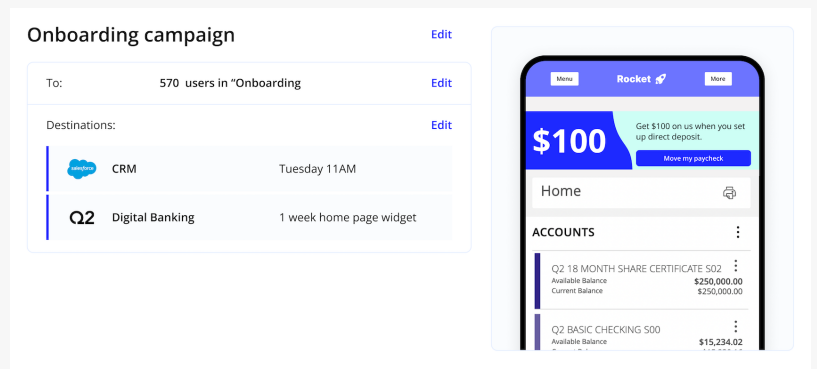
Onboarding campaign Edit

To: 570 users in "Onboarding Edit

Destinations: Edit

salesforce CRM Tuesday 11AM

Q2 Digital Banking 1 week home page widget

Menu Rocket More

$100 Get $100 on us when you set up direct deposit.

Move my paycheck

Home

ACCOUNTS

Q2 18 MONTH SHARE CERTIFICATE S02
Available Balance $250,000.00
Current Balance $250,000.00

Q2 BASIC CHECKING S00
$15,234.02
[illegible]